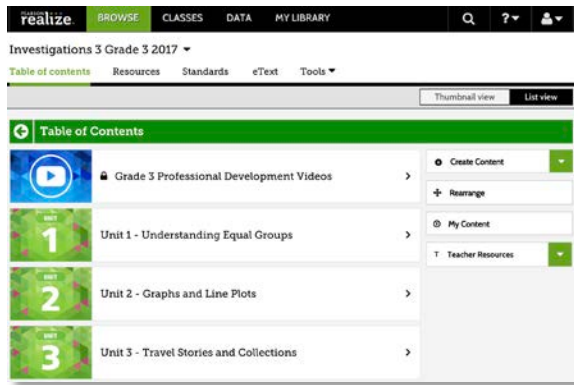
PEARSON realize. BROWSE CLASSES DATA MY LIBRARY

Investigations 3 Grade 3 2017

Table of contents Resources Standards eText Tools

Thumbnail view List view

Table of Contents

Grade 3 Professional Development Videos

UNIT 1 Unit 1 - Understanding Equal Groups

UNIT 2 Unit 2 - Graphs and Line Plots

UNIT 3 Unit 3 - Travel Stories and Collections

Create Content

Rearrange

My Content

Teacher Resources